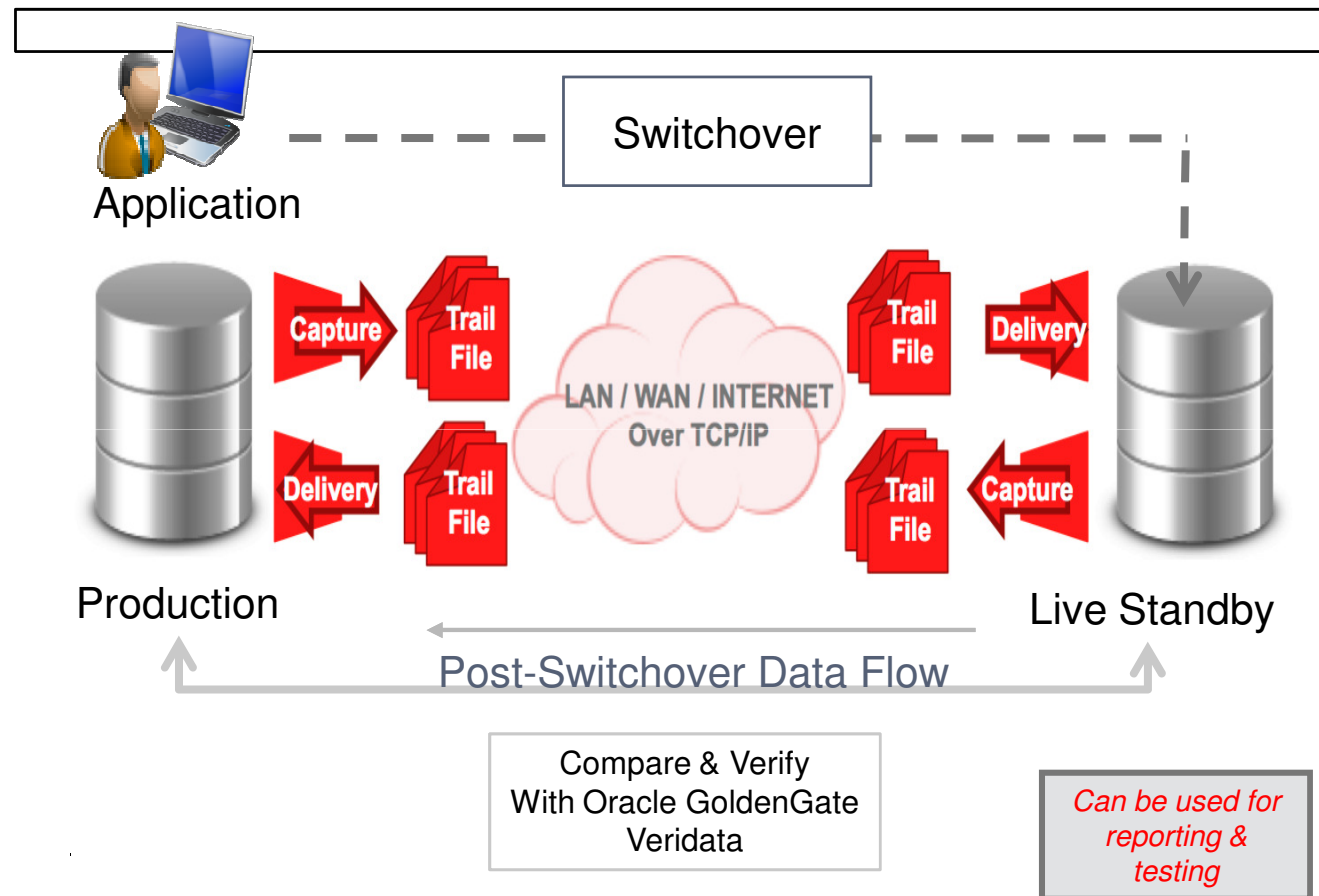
Switchover

Application

Capture

Trail File

Delivery

Trail File

LAN / WAN / INTERNET Over TCP/IP

Trail File

Delivery

Trail File

Capture

Production

Live Standby

Post-Switchover Data Flow

Compare & Verify With Oracle GoldenGate Veridata

Can be used for reporting & testing